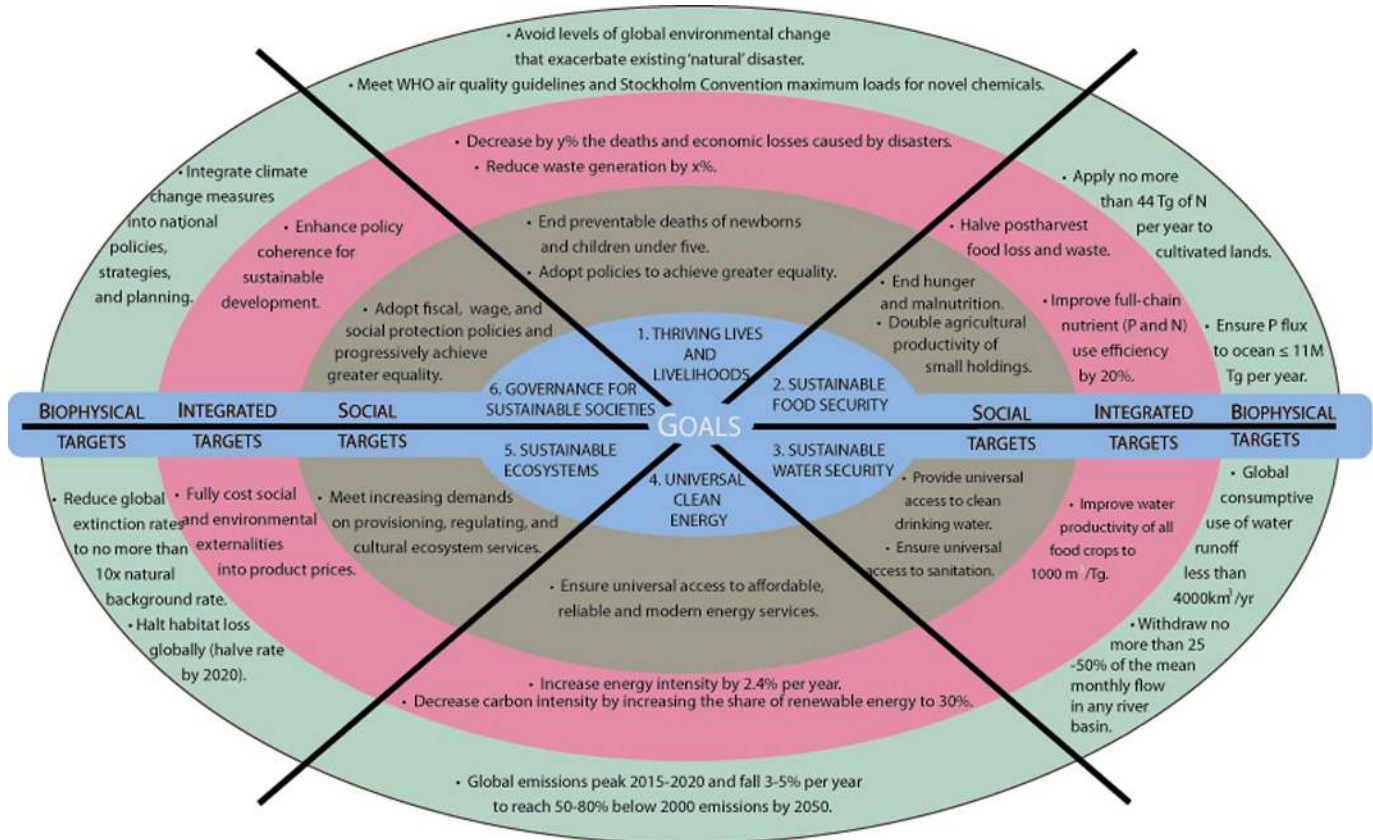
• Avoid levels of global environmental change that exacerbate existing 'natural' disaster.
• Meet WHO air quality guidelines and Stockholm Convention maximum loads for novel chemicals.

• Decrease by y% the deaths and economic losses caused by disasters.
• Reduce waste generation by x%.

• Integrate climate change measures into national policies, strategies, and planning.

• Enhance policy coherence for sustainable development.

• End preventable deaths of newborns and children under five.
• Adopt policies to achieve greater equality.

• Adopt fiscal, wage, and social protection policies and progressively achieve greater equality.

• Apply no more than 44 Tg of N per year to cultivated lands.

• Halve postharvest food loss and waste.

• End hunger and malnutrition.
• Double agricultural productivity of small holdings.

• Improve full-chain nutrient (P and N) use efficiency by 20%.

• Ensure P flux to ocean ≤ 11M Tg per year.

1. THRIVING LIVES AND LIVELIHOODS
2. SUSTAINABLE FOOD SECURITY
3. SUSTAINABLE WATER SECURITY
4. UNIVERSAL CLEAN ENERGY
5. SUSTAINABLE ECOSYSTEMS
6. GOVERNANCE FOR SUSTAINABLE SOCIETIES

GOALS

BIOPHYSICAL TARGETS
INTEGRATED TARGETS
SOCIAL TARGETS
SOCIAL TARGETS
INTEGRATED TARGETS
BIOPHYSICAL TARGETS

• Reduce global extinction rates to no more than 10x natural background rate.
• Halt habitat loss globally (halve rate by 2020).

• Fully cost social and environmental externalities into product prices.

• Meet increasing demands on provisioning, regulating, and cultural ecosystem services.

• Provide universal access to clean drinking water.
• Ensure universal access to sanitation.

• Improve water productivity of all food crops to 1000 $m^3$/Tg.

• Global consumptive use of water runoff less than 4000$km^3$/yr

• Withdraw no more than 25-50% of the mean monthly flow in any river basin.

• Ensure universal access to affordable, reliable and modern energy services.

• Increase energy intensity by 2.4% per year.
• Decrease carbon intensity by increasing the share of renewable energy to 30%.

• Global emissions peak 2015-2020 and fall 3-5% per year to reach 50-80% below 2000 emissions by 2050.